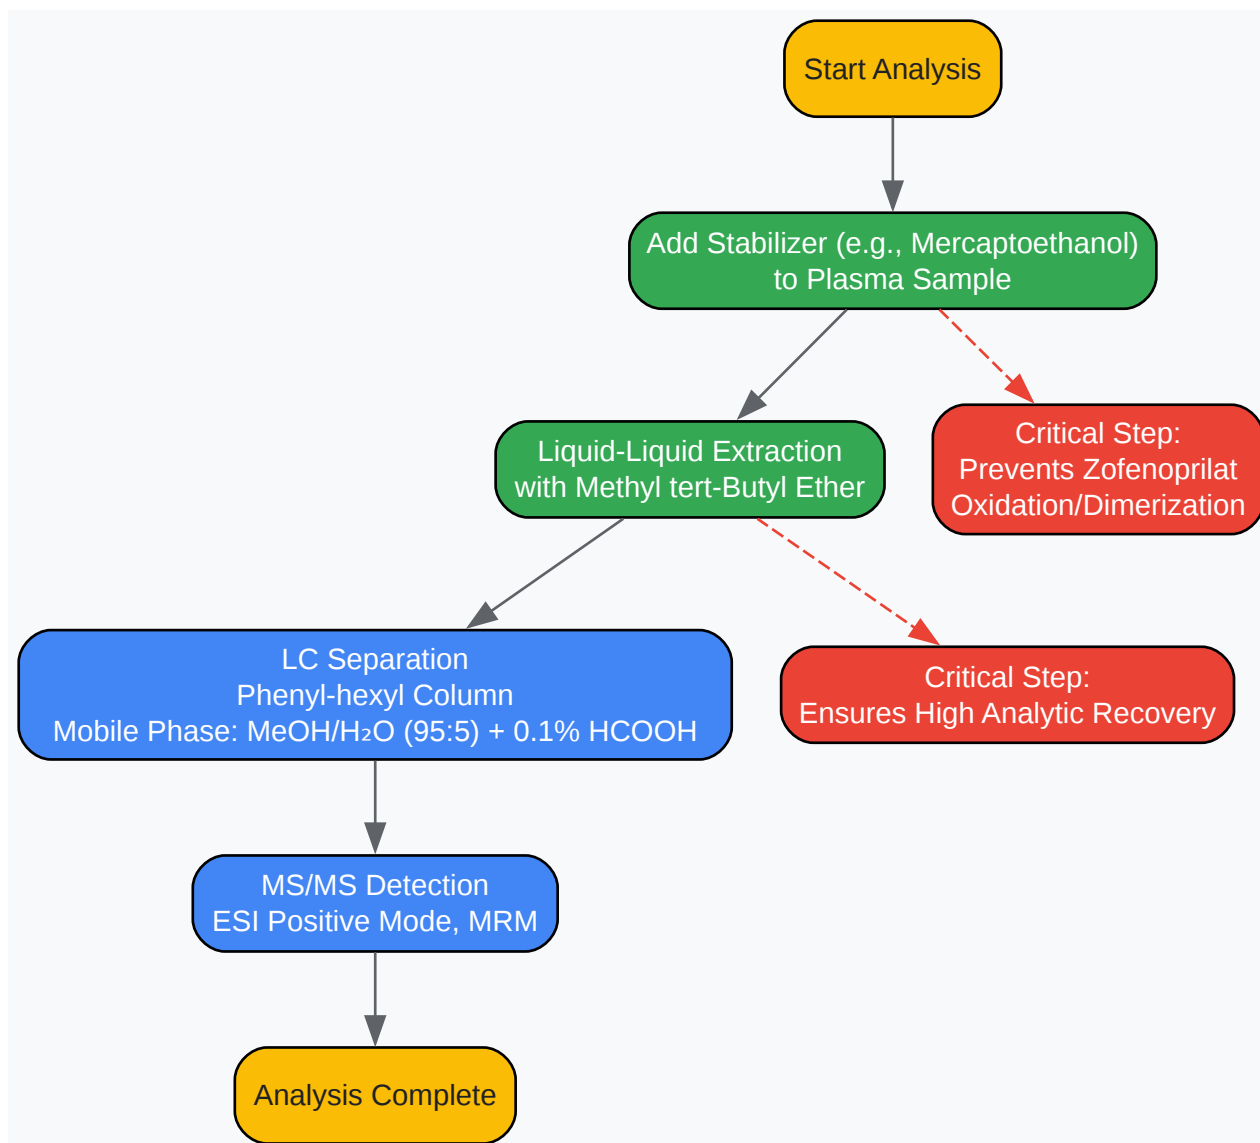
Start Analysis

Add Stabilizer (e.g., Mercaptoethanol) to Plasma Sample

Liquid-Liquid Extraction with Methyl tert-Butyl Ether

Critical Step: Prevents Zofenoprilat Oxidation/Dimerization

LC Separation
Phenyl-hexyl Column
Mobile Phase: MeOH/$H_2O$ (95:5) + 0.1% HCOOH

Critical Step: Ensures High Analytic Recovery

MS/MS Detection
ESI Positive Mode, MRM

Analysis Complete